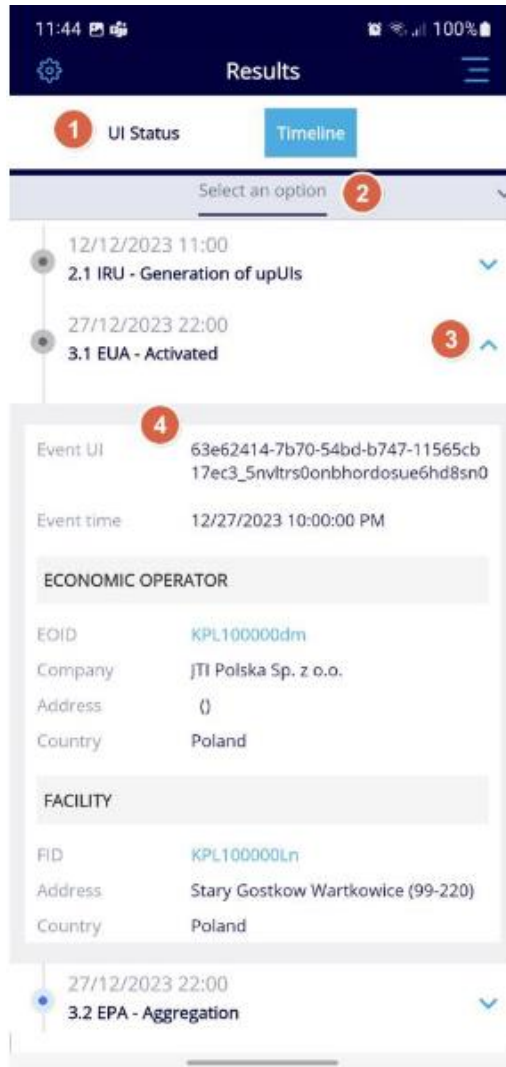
11:44 100%

Results

1 UI Status Timeline

Select an option 2

12/12/2023 11:00
2.1 IRU - Generation of upUIs

27/12/2023 22:00
3.1 EUA - Activated 3

4

| Event UI | 63e62414-7b70-54bd-b747-11565cb17ec3_5nvltrs0onbhordosue6hd8sn0 |
|---|---|
| Event time | 12/27/2023 10:00:00 PM |

ECONOMIC OPERATOR

| EOID | KPL100000dm |
|---|---|
| Company | JTI Polska Sp. z o.o. |
| Address | () |
| Country | Poland |

FACILITY

| FID | KPL100000Ln |
|---|---|
| Address | Stary Gostkow Wartkowice (99-220) |
| Country | Poland |

27/12/2023 22:00
3.2 EPA - Aggregation